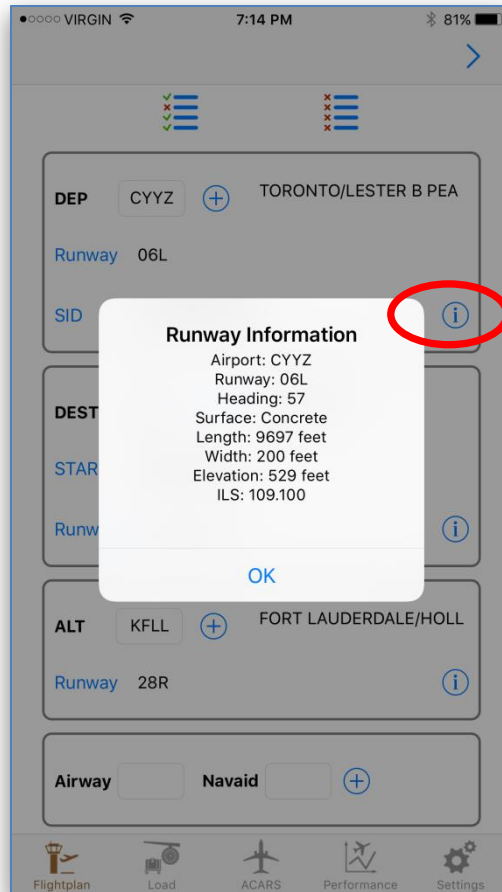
●○○○○ VIRGIN 7:14 PM 81%

DEP CYYZ TORONTO/LESTER B PEA

Runway 06L

SID

DEST

STAR

Runw

Runway Information
Airport: CYYZ
Runway: 06L
Heading: 57
Surface: Concrete
Length: 9697 feet
Width: 200 feet
Elevation: 529 feet
ILS: 109.100

OK

ALT KFLL FORT LAUDERDALE/HOLL

Runway 28R

Airway Navaid

Flightplan Load ACARS Performance Settings